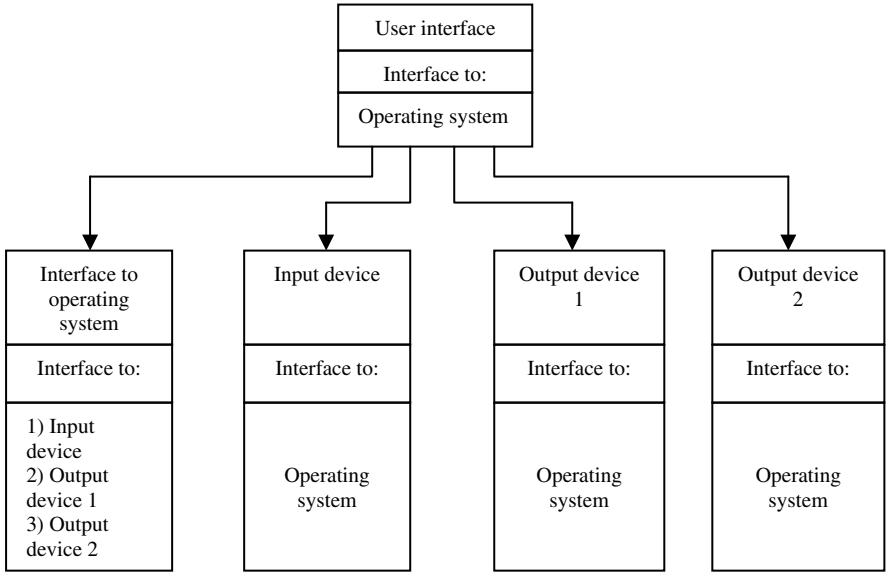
User interface

Interface to:

Operating system

Interface to operating system

Interface to:

1) Input device
2) Output device 1
3) Output device 2

Input device

Interface to:

Operating system

Output device 1

Interface to:

Operating system

Output device 2

Interface to:

Operating system